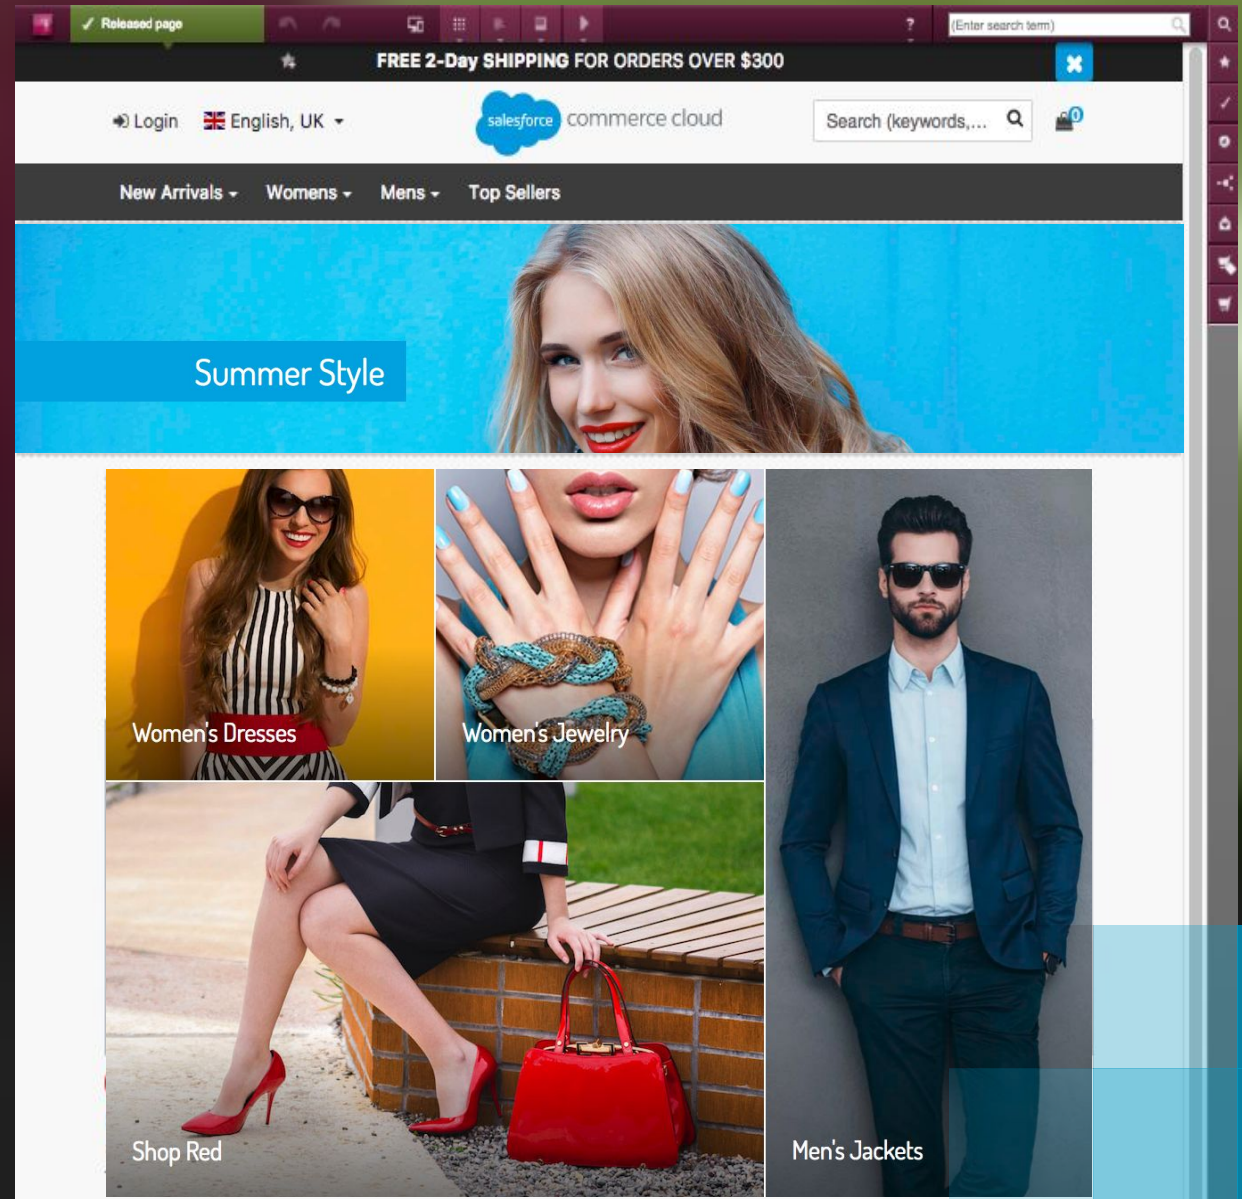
✓ Released page

?

(Enter search term)

FREE 2-Day SHIPPING FOR ORDERS OVER $300

Login English, UK

salesforce commerce cloud

Search (keywords,...

0

New Arrivals Womens Mens Top Sellers

Summer Style

Women's Dresses

Women's Jewelry

Shop Red

Men's Jackets